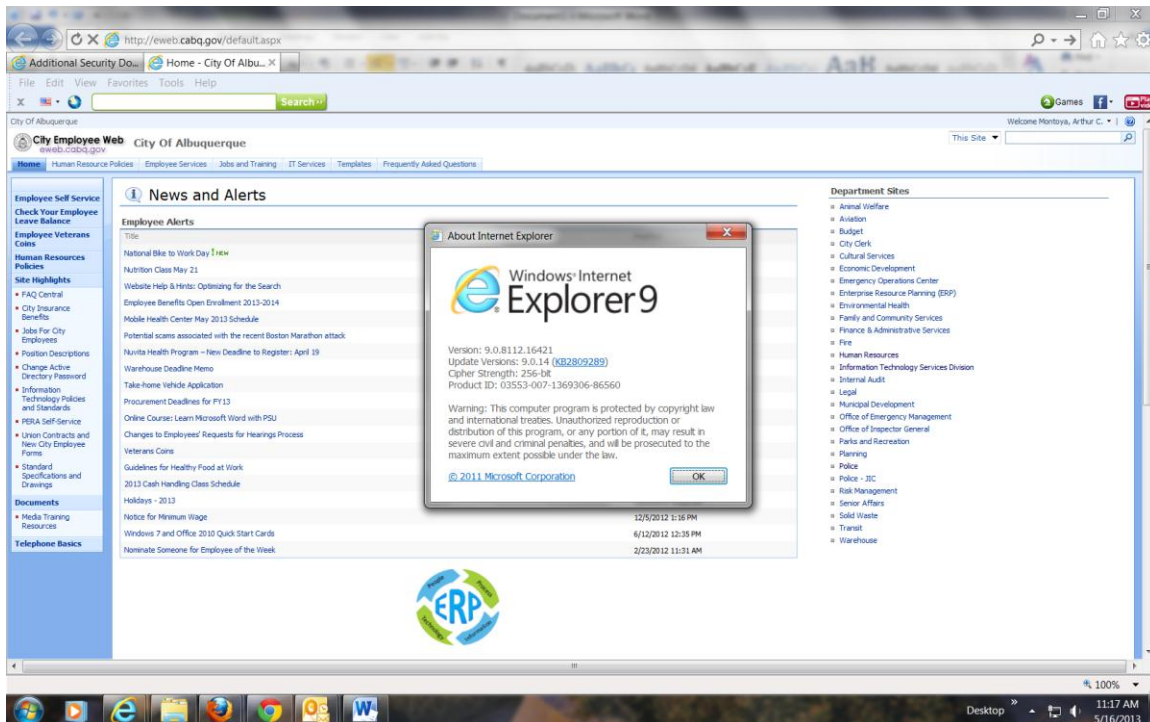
http://eweb.cabq.gov/default.aspx

Additional Security Do...
Home - City Of Albu...

File Edit View Favorites Tools Help

Search

Games

City Of Albuquerque

Welcome Montoya, Arthur C.

City Employee Web eweb.cabq.gov City Of Albuquerque

This Site

Home Human Resource Policies Employee Services Jobs and Training IT Services Templates Frequently Asked Questions

Employee Self Service
Check Your Employee Leave Balance
Employee Veterans Coins
Human Resources Policies
Site Highlights
• FAQ Central
• City Insurance Benefits
• Jobs For City Employees
• Position Descriptions
• Change Active Directory Password
• Information Technology Policies and Standards
• PERA Self-Service
• Union Contracts and New City Employee Forms
• Standard Specifications and Drawings
Documents
• Media Training Resources
Telephone Basics

News and Alerts

Employee Alerts

Title

National Bike to Work Day NEW
Nutrition Class May 21
Website Help & Hints: Optimizing for the Search
Employee Benefits Open Enrollment 2013-2014
Mobile Health Center May 2013 Schedule
Potential scams associated with the recent Boston Marathon attack
Nuvita Health Program – New Deadline to Register: April 19
Warehouse Deadline Memo
Take-home Vehicle Application
Procurement Deadlines for FY13
Online Course: Learn Microsoft Word with PSU
Changes to Employees' Requests for Hearings Process
Veterans Coins
Guidelines for Healthy Food at Work
2013 Cash Handling Class Schedule
Holidays - 2013
Notice for Minimum Wage 12/5/2012 1:16 PM
Windows 7 and Office 2010 Quick Start Cards 6/12/2012 12:35 PM
Nominate Someone for Employee of the Week 2/23/2012 11:31 AM

About Internet Explorer

Windows Internet Explorer 9

Version: 9.0.8112.16421
Update Versions: 9.0.14 (KB2809289)
Cipher Strength: 256-bit
Product ID: 03553-007-1369306-86560

Warning: This computer program is protected by copyright law and international treaties. Unauthorized reproduction or distribution of this program, or any portion of it, may result in severe civil and criminal penalties, and will be prosecuted to the maximum extent possible under the law.

© 2011 Microsoft Corporation

OK

Department Sites
• Animal Welfare
• Aviation
• Budget
• City Clerk
• Cultural Services
• Economic Development
• Emergency Operations Center
• Enterprise Resource Planning (ERP)
• Environmental Health
• Family and Community Services
• Finance & Administrative Services
• Fire
• Human Resources
• Information Technology Services Division
• Internal Audit
• Legal
• Municipal Development
• Office of Emergency Management
• Office of Inspector General
• Parks and Recreation
• Planning
• Police
• Police - JIC
• Risk Management
• Senior Affairs
• Solid Waste
• Transit
• Warehouse

ERP People Process Technology Information

100%

Desktop 11:17 AM 5/16/2013